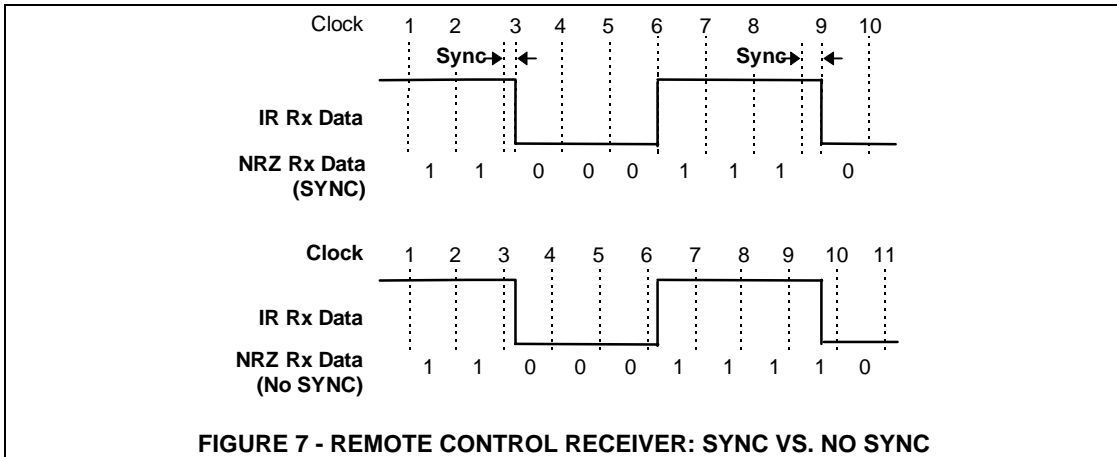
Clock 1 2 3 4 5 6 7 8 9 10

Sync Sync

IR Rx Data

NRZ Rx Data (SYNC) 1 1 0 0 0 1 1 1 0

Clock 1 2 3 4 5 6 7 8 9 10 11

IR Rx Data

NRZ Rx Data (No SYNC) 1 1 0 0 0 1 1 1 1 0

FIGURE 7 - REMOTE CONTROL RECEIVER: SYNC VS. NO SYNC